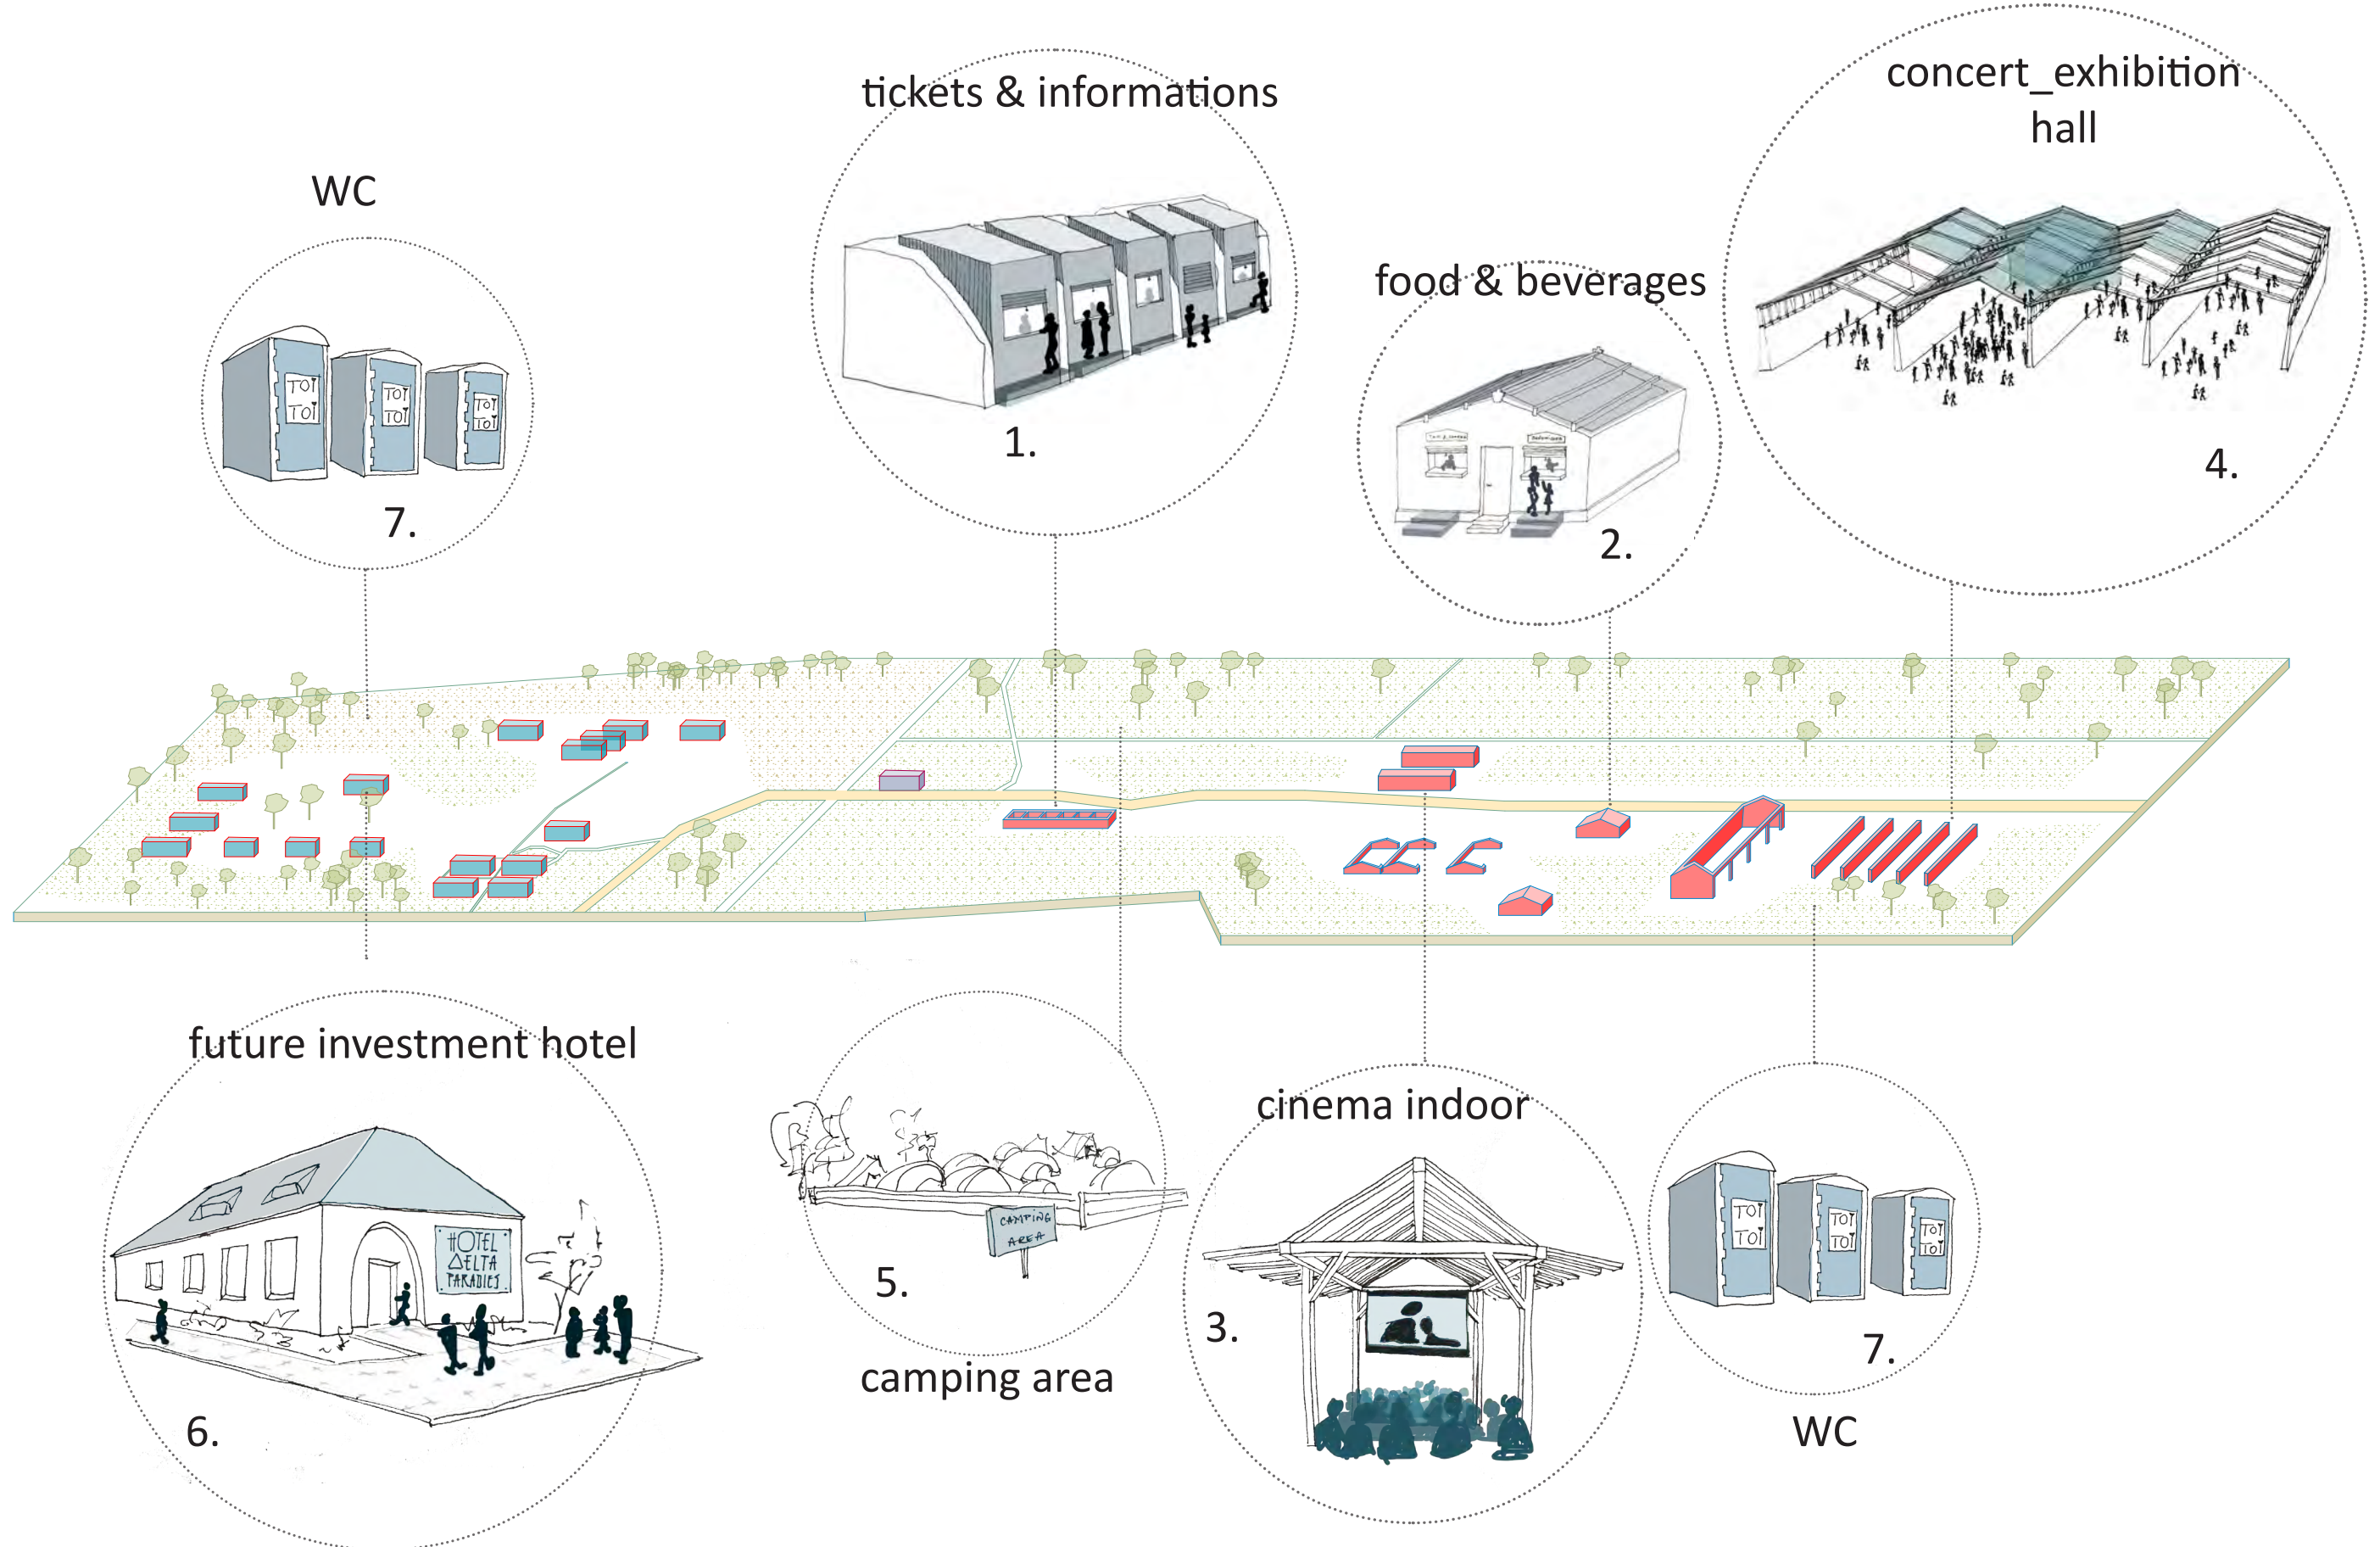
WC

TOI TOI
TOI TOI
TOI TOI

7.

tickets & informations

1.

food & beverages

2.

concert_exhibition hall

4.

future investment hotel

HOTEL ΔELTA PARADIES

6.

CAMPING AREA

5.

camping area

cinema indoor

3.

TOI TOI
TOI TOI
TOI TOI

7.

WC